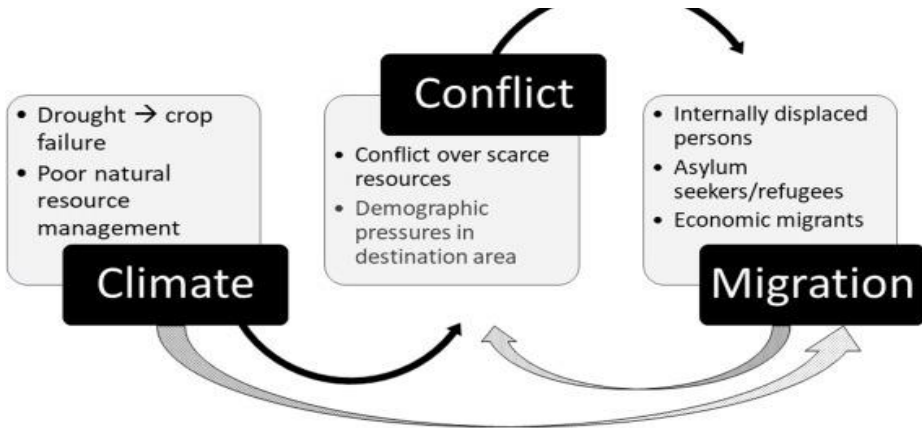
- Drought → crop failure
- Poor natural resource management

Climate

Conflict

- Conflict over scarce resources
- Demographic pressures in destination area

- Internally displaced persons
- Asylum seekers/refugees
- Economic migrants

Migration